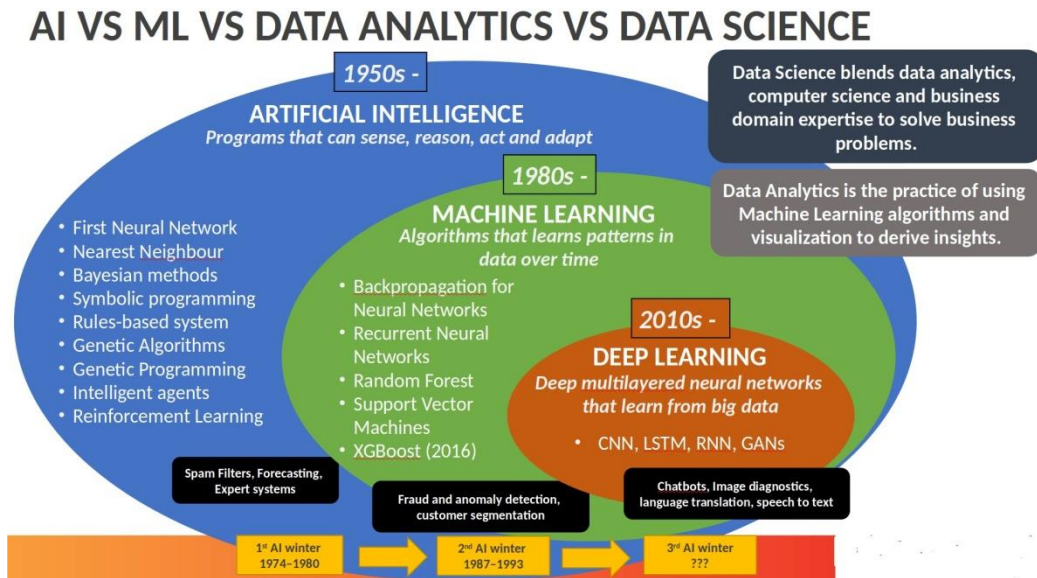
AI VS ML VS DATA ANALYTICS VS DATA SCIENCE

1950s -

ARTIFICIAL INTELLIGENCE
Programs that can sense, reason, act and adapt

- First Neural Network
- Nearest Neighbour
- Bayesian methods
- Symbolic programming
- Rules-based system
- Genetic Algorithms
- Genetic Programming
- Intelligent agents
- Reinforcement Learning

1980s -

MACHINE LEARNING
Algorithms that learns patterns in data over time

- Backpropagation for Neural Networks
- Recurrent Neural Networks
- Random Forest
- Support Vector Machines
- XGBoost (2016)

2010s -

DEEP LEARNING
Deep multilayered neural networks that learn from big data

- CNN, LSTM, RNN, GANs

Data Science blends data analytics, computer science and business domain expertise to solve business problems.

Data Analytics is the practice of using Machine Learning algorithms and visualization to derive insights.

Spam Filters, Forecasting, Expert systems

Fraud and anomaly detection, customer segmentation

Chatbots, Image diagnostics, language translation, speech to text

1st AI winter
1974–1980

2nd AI winter
1987–1993

3rd AI winter
???